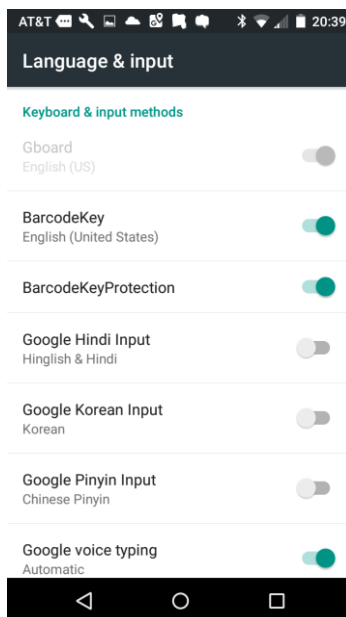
AT&T 20:39

Language & input

Keyboard & input methods

Gboard
English (US)

BarcodeKey
English (United States)

BarcodeKeyProtection

Google Hindi Input
Hinglish & Hindi

Google Korean Input
Korean

Google Pinyin Input
Chinese Pinyin

Google voice typing
Automatic